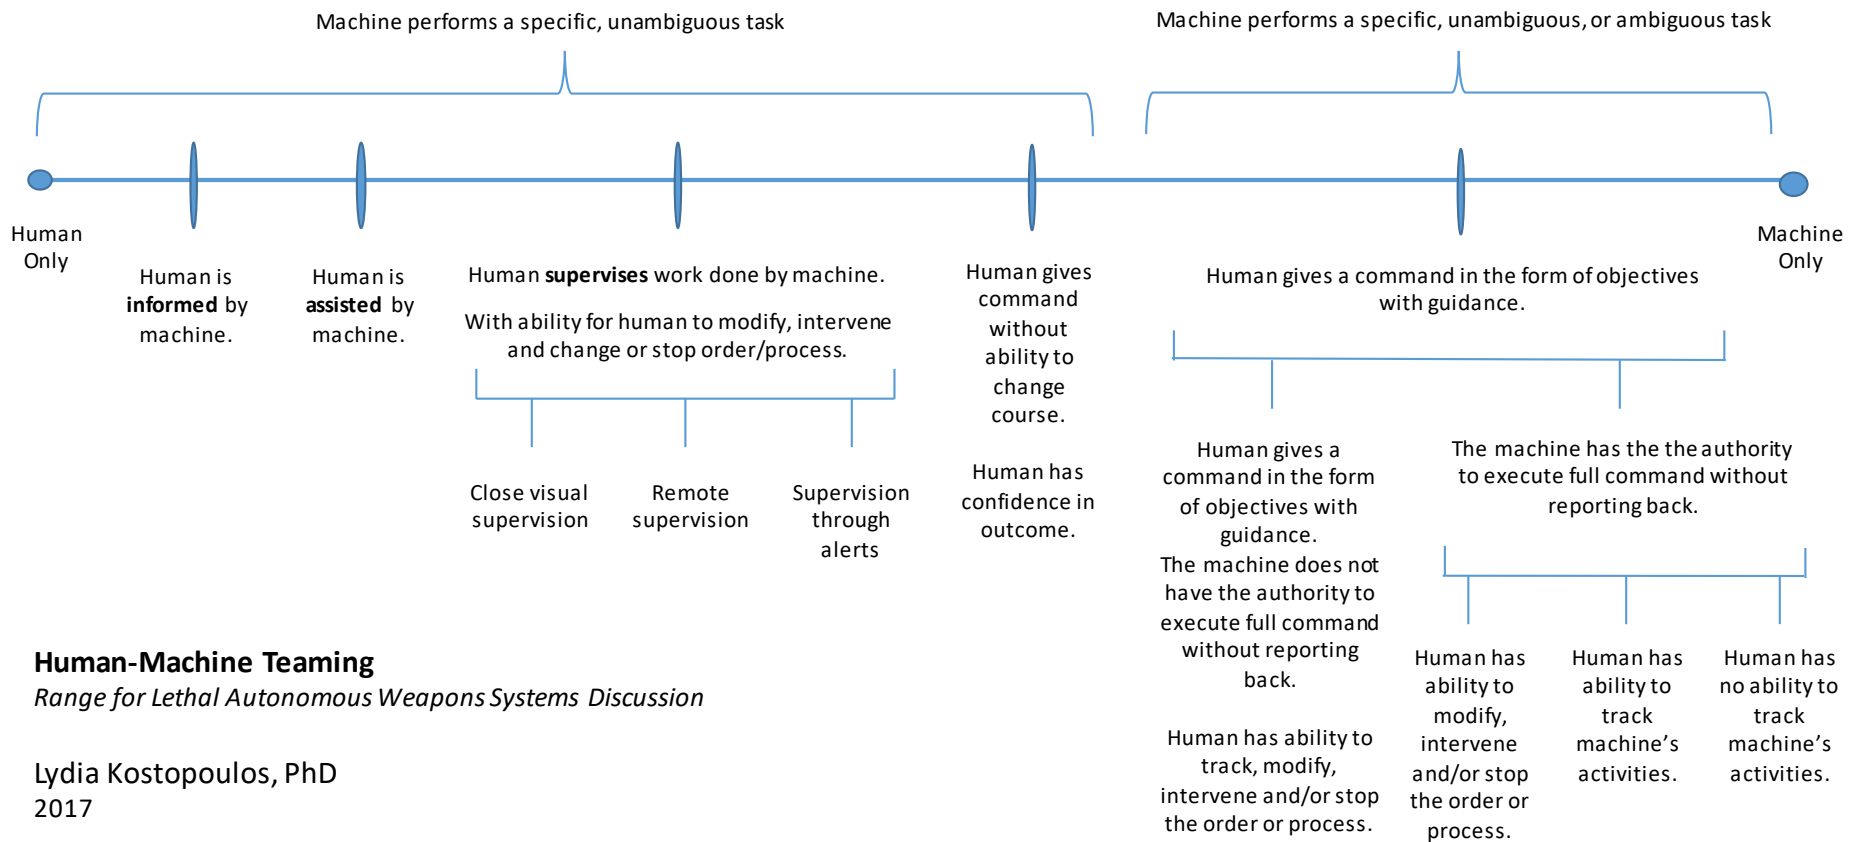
Machine performs a specific, unambiguous task

Machine performs a specific, unambiguous, or ambiguous task

Human Only

Human is **informed** by machine.

Human is **assisted** by machine.

Human **supervises** work done by machine.

With ability for human to modify, intervene and change or stop order/process.

Close visual supervision

Remote supervision

Supervision through alerts

Human gives command without ability to change course.

Human has confidence in outcome.

Human gives a command in the form of objectives with guidance.

Human gives a command in the form of objectives with guidance.
The machine does not have the authority to execute full command without reporting back.

Human has ability to track, modify, intervene and/or stop the order or process.

The machine has the the authority to execute full command without reporting back.

Human has ability to modify, intervene and/or stop the order or process.

Human has ability to track machine's activities.

Human has no ability to track machine's activities.

Machine Only

**Human-Machine Teaming**
*Range for Lethal Autonomous Weapons Systems Discussion*

Lydia Kostopoulos, PhD
2017